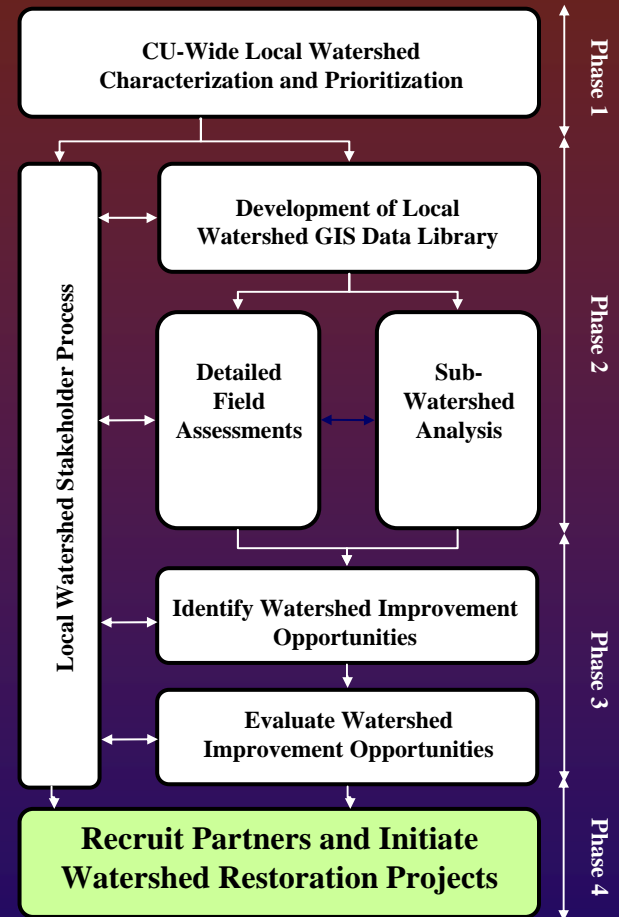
CU-Wide Local Watershed Characterization and Prioritization

Phase 1

Local Watershed Stakeholder Process

Development of Local Watershed GIS Data Library

Detailed Field Assessments

Sub-Watershed Analysis

Phase 2

Identify Watershed Improvement Opportunities

Evaluate Watershed Improvement Opportunities

Phase 3

Recruit Partners and Initiate Watershed Restoration Projects

Phase 4